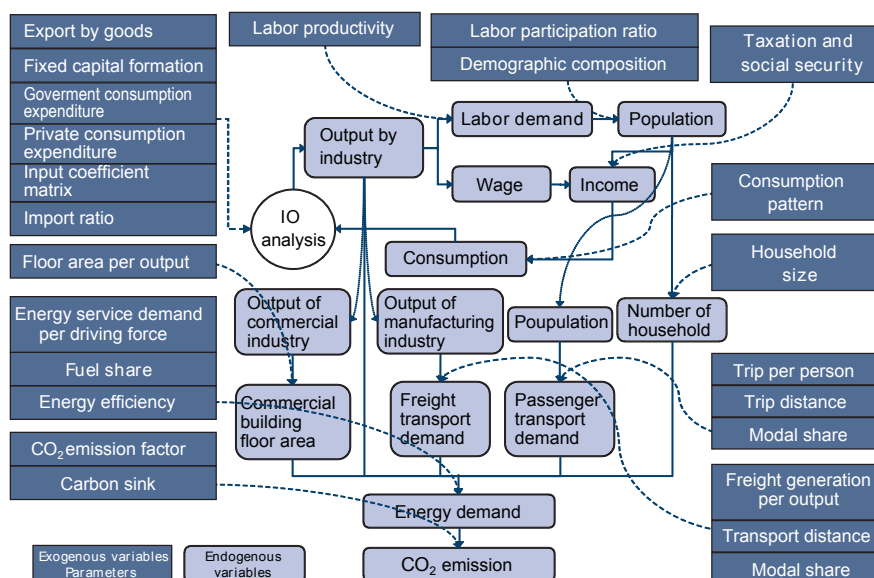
Export by goods

Fixed capital formation

Goverment consumption expenditure

Private consumption expenditure

Input coefficient matrix

Import ratio

Labor productivity

Labor participation ratio

Demographic composition

Taxation and social security

Labor demand

Population

Output by industry

Wage

Income

IO analysis

Consumption pattern

Consumption

Household size

Floor area per output

Energy service demand per driving force

Fuel share

Energy efficiency

Output of commercial industry

Output of manufacturing industry

Poupulation

Number of household

Trip per person

Trip distance

Modal share

Commercial building floor area

Freight transport demand

Passenger transport demand

$CO_2$ emission factor

Carbon sink

Energy demand

Freight generation per output

Transport distance

Modal share

Exogenous variables Parameters

Endogenous variables

$CO_2$ emission